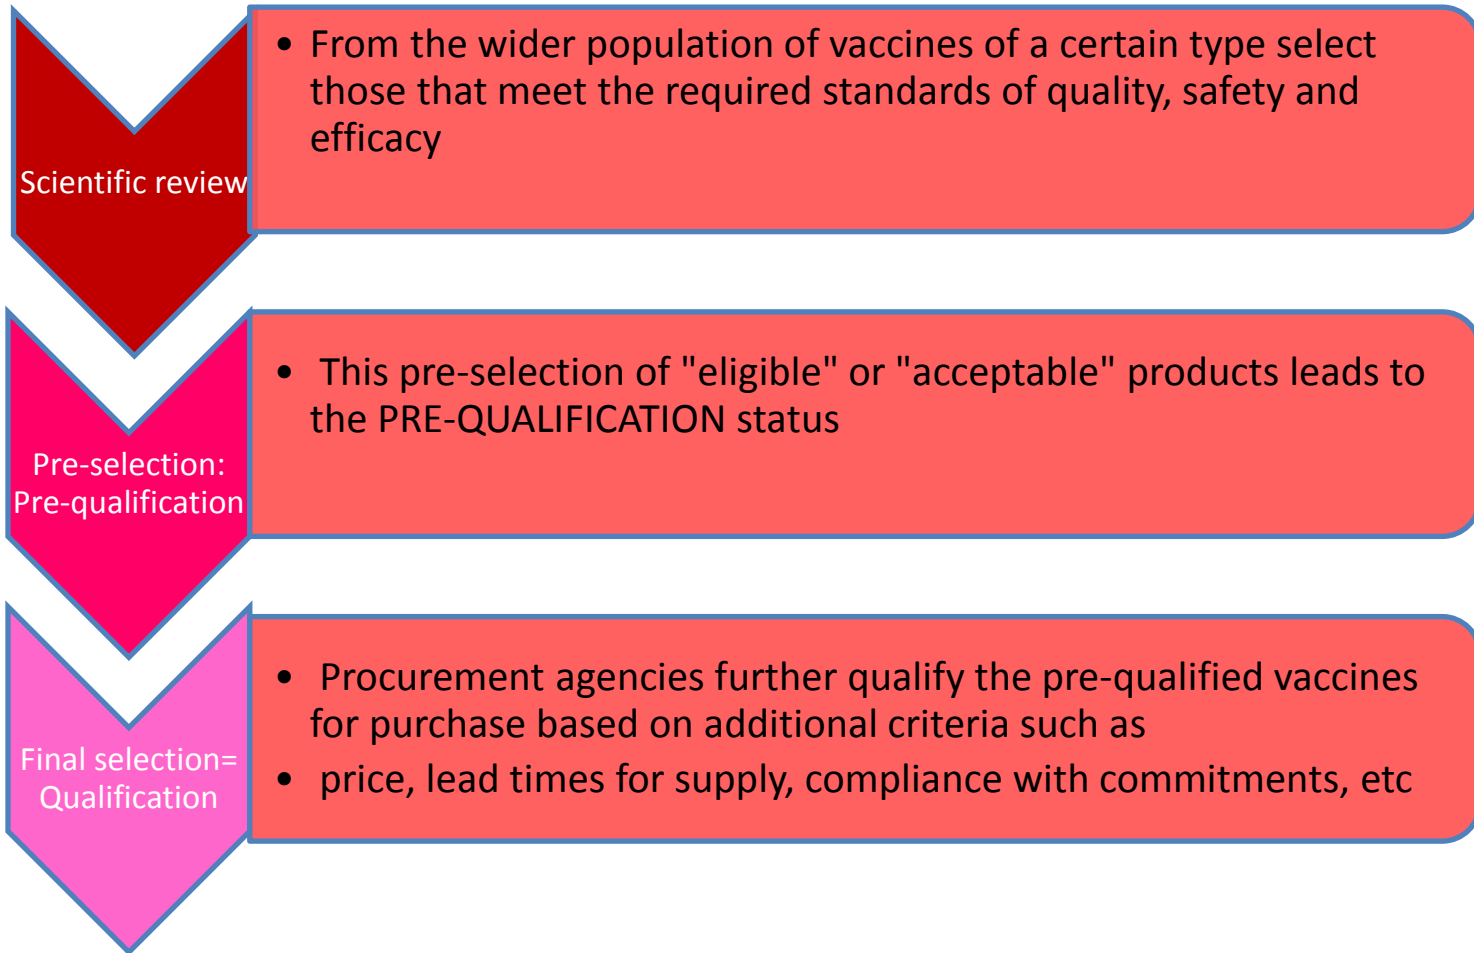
Scientific review

• From the wider population of vaccines of a certain type select those that meet the required standards of quality, safety and efficacy

Pre-selection: Pre-qualification

• This pre-selection of "eligible" or "acceptable" products leads to the PRE-QUALIFICATION status

Final selection= Qualification

• Procurement agencies further qualify the pre-qualified vaccines for purchase based on additional criteria such as

• price, lead times for supply, compliance with commitments, etc